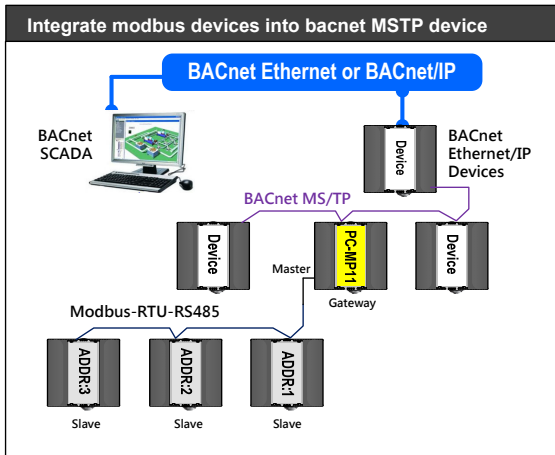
Integrate modbus devices into bacnet MSTP device

BACnet Ethernet or BACnet/IP

BACnet SCADA

Device

BACnet Ethernet/IP Devices

BACnet MS/TP

Device

PC-MP11

Device

Master

Gateway

Modbus-RTU-RS485

ADDR:3

ADDR:2

ADDR:1

Slave

Slave

Slave